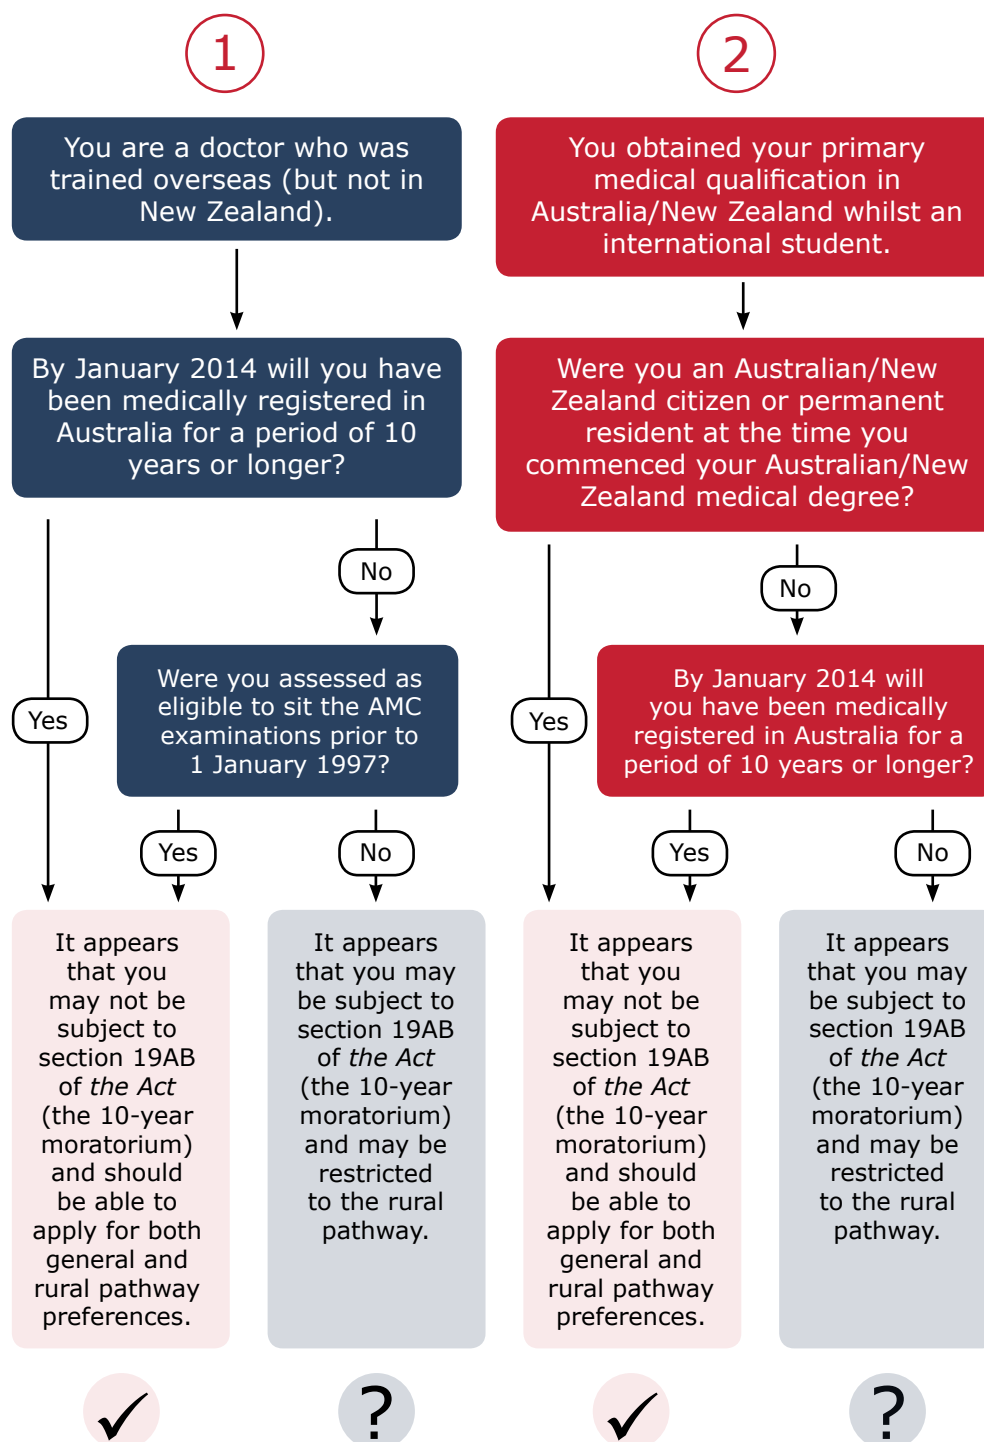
1

You are a doctor who was trained overseas (but not in New Zealand).

By January 2014 will you have been medically registered in Australia for a period of 10 years or longer?

Yes

No

Were you assessed as eligible to sit the AMC examinations prior to 1 January 1997?

Yes

No

It appears that you may not be subject to section 19AB of *the Act* (the 10-year moratorium) and should be able to apply for both general and rural pathway preferences.

It appears that you may be subject to section 19AB of *the Act* (the 10-year moratorium) and may be restricted to the rural pathway.

✓

?

2

You obtained your primary medical qualification in Australia/New Zealand whilst an international student.

Were you an Australian/New Zealand citizen or permanent resident at the time you commenced your Australian/New Zealand medical degree?

Yes

No

By January 2014 will you have been medically registered in Australia for a period of 10 years or longer?

Yes

No

It appears that you may not be subject to section 19AB of *the Act* (the 10-year moratorium) and should be able to apply for both general and rural pathway preferences.

It appears that you may be subject to section 19AB of *the Act* (the 10-year moratorium) and may be restricted to the rural pathway.

✓

?